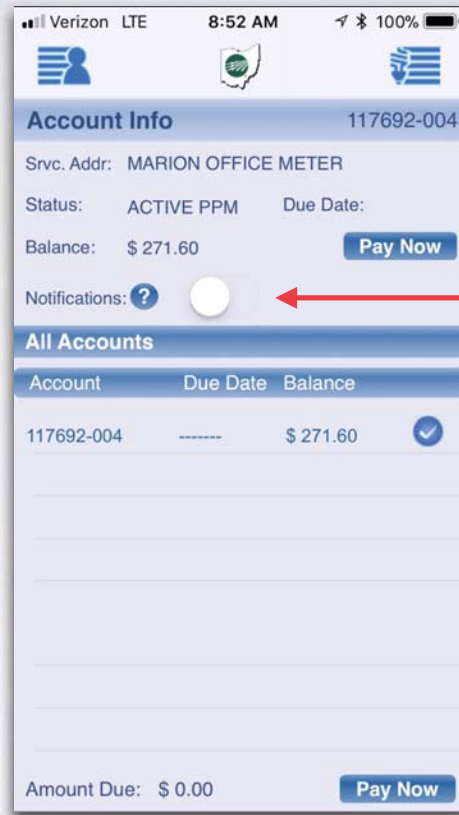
Verizon LTE 8:52 AM 100%

Account Info 117692-004

Srvc. Addr: MARION OFFICE METER

Status: ACTIVE PPM Due Date:

Balance: $ 271.60 Pay Now

Notifications: ?

All Accounts

| Account | Due Date | Balance |
|---|---|---|
| 117692-004 | ------- | $ 271.60 |

Amount Due: $ 0.00 Pay Now